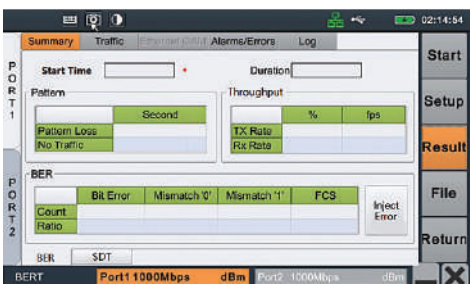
02:14:54

Summary Traffic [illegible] Alarms/Errors Log

PORT 1

PORT 2

Start Time * Duration

Pattern

| | Second |
|---|---|
| Pattern Loss | |
| No Traffic | |

Throughput

| | % | fps |
|---|---|---|
| TX Rate | | |
| Rx Rate | | |

BER

| | Bit Error | Mismatch '0' | Mismatch '1' | FCS |
|---|---|---|---|---|
| Count | | | | |
| Ratio | | | | |

Inject Error

BER SDT

Start
Setup
Result
File
Return

BERT Port1 1000Mbps dBm Port2 1000Mbps dBm